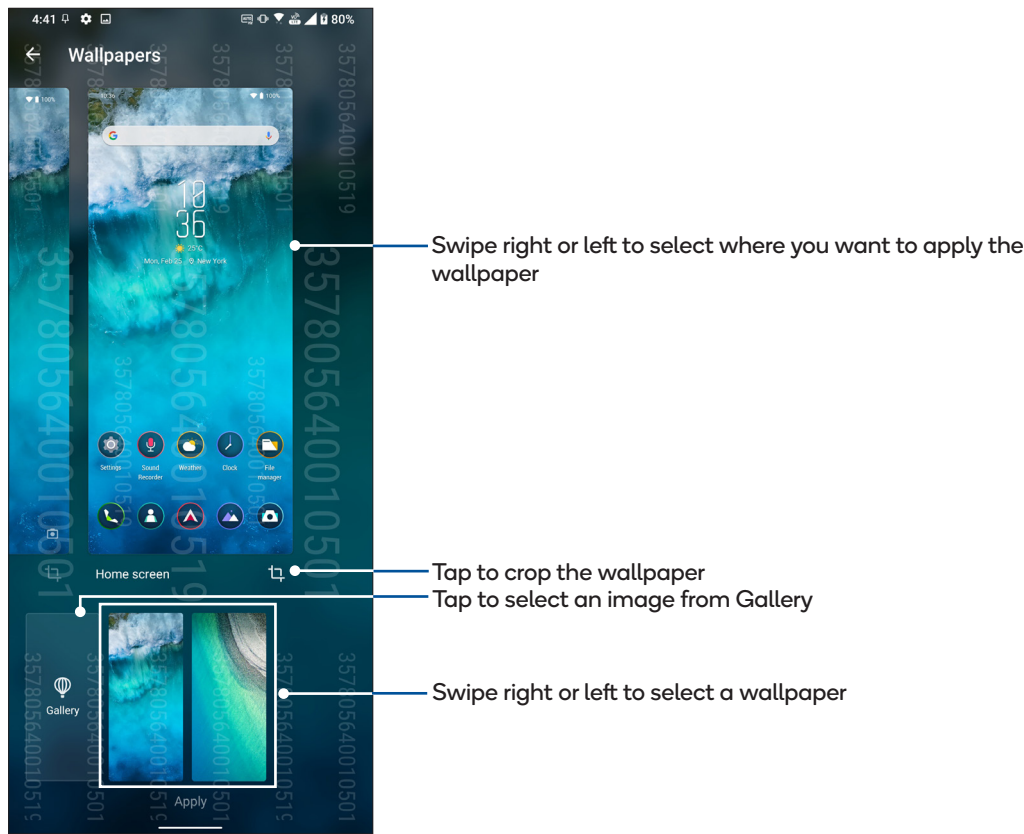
4:41 80%

Wallpapers

Mon, Feb 25 New York

10
36

25°C

Settings Sound Recorder Weather Clock File manager

Home screen

Gallery

Apply

Swipe right or left to select where you want to apply the wallpaper

Tap to crop the wallpaper

Tap to select an image from Gallery

Swipe right or left to select a wallpaper

357805640010519